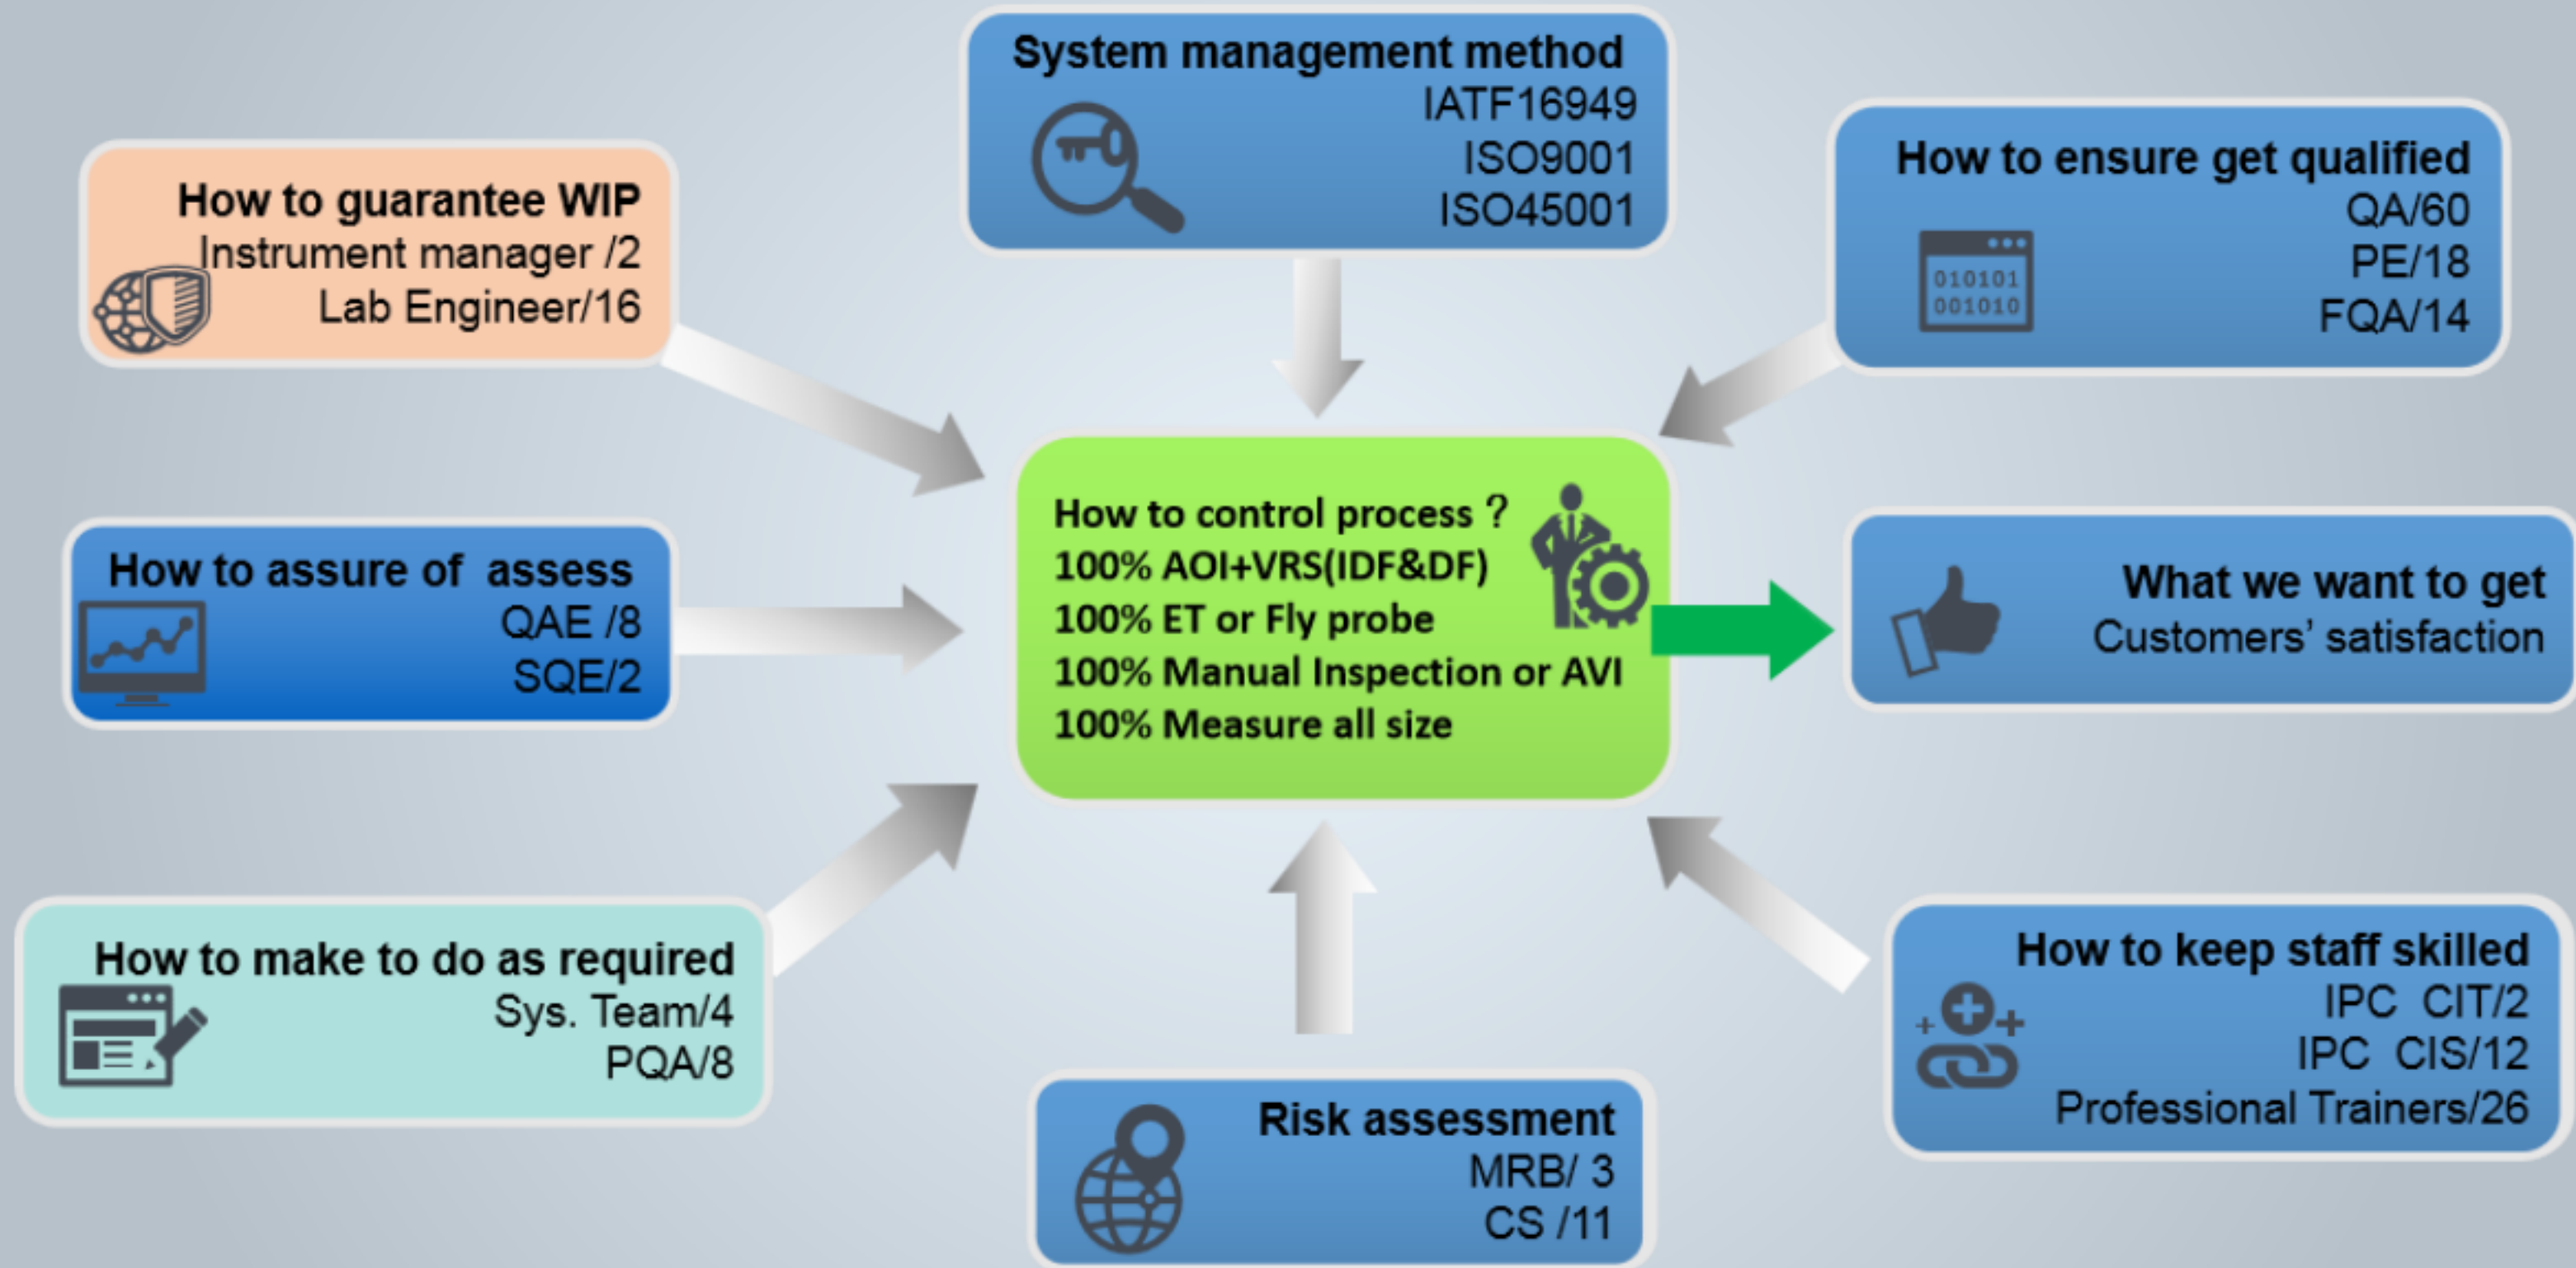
System management method
IATF16949
ISO9001
ISO45001

How to guarantee WIP
Instrument manager /2
Lab Engineer/16

How to ensure get qualified
QA/60
PE/18
FQA/14

010101
001010

How to assure of assess
QAE /8
SQE/2

How to control process？
100% AOI+VRS(IDF&DF)
100% ET or Fly probe
100% Manual Inspection or AVI
100% Measure all size

What we want to get
Customers' satisfaction

How to make to do as required
Sys. Team/4
PQA/8

Risk assessment
MRB/ 3
CS /11

How to keep staff skilled
IPC CIT/2
IPC CIS/12
Professional Trainers/26